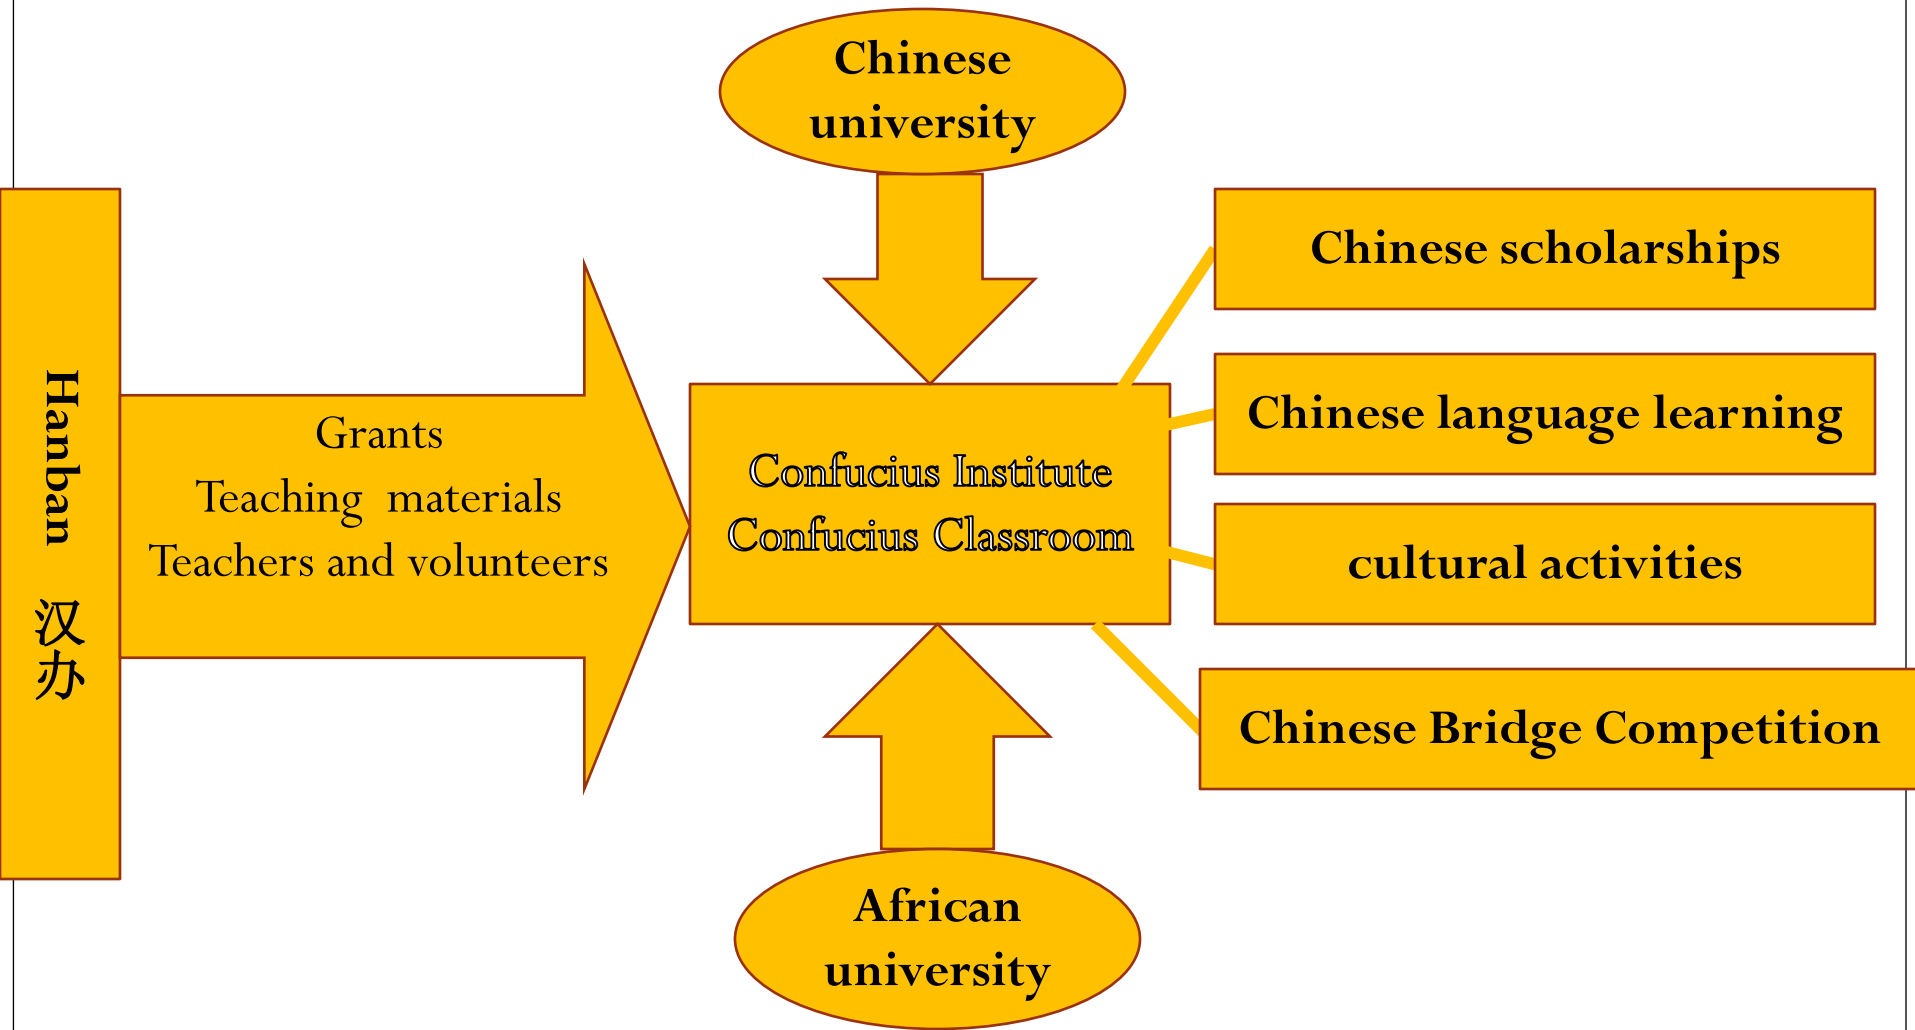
Hanban 汉办

Grants
Teaching materials
Teachers and volunteers

Chinese university

Confucius Institute
Confucius Classroom

African university

Chinese scholarships

Chinese language learning

cultural activities

Chinese Bridge Competition